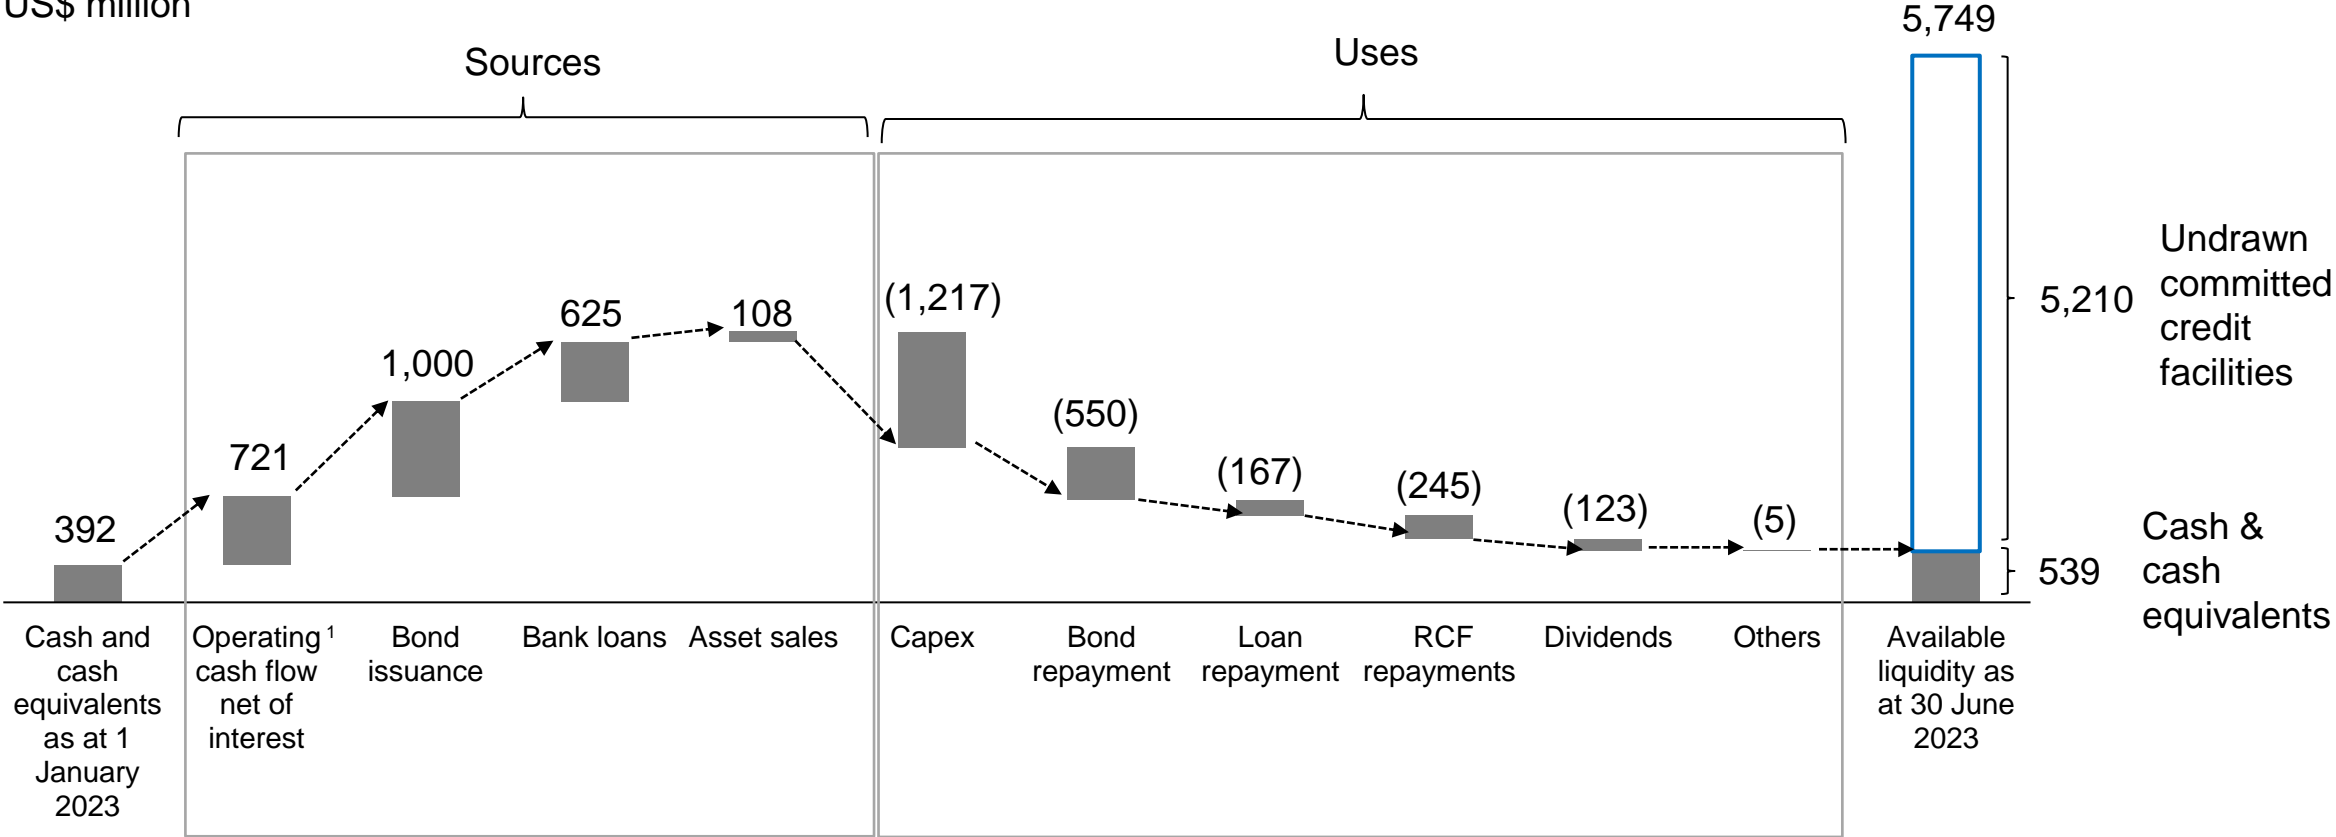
US$ million

Sources

Uses

5,749

Undrawn committed credit facilities

5,210

Cash & cash equivalents

539

392

721

1,000

625

108

(1,217)

(550)

(167)

(245)

(123)

(5)

Cash and cash equivalents as at 1 January 2023

Operating$^1$ cash flow net of interest

Bond issuance

Bank loans

Asset sales

Capex

Bond repayment

Loan repayment

RCF repayments

Dividends

Others

Available liquidity as at 30 June 2023